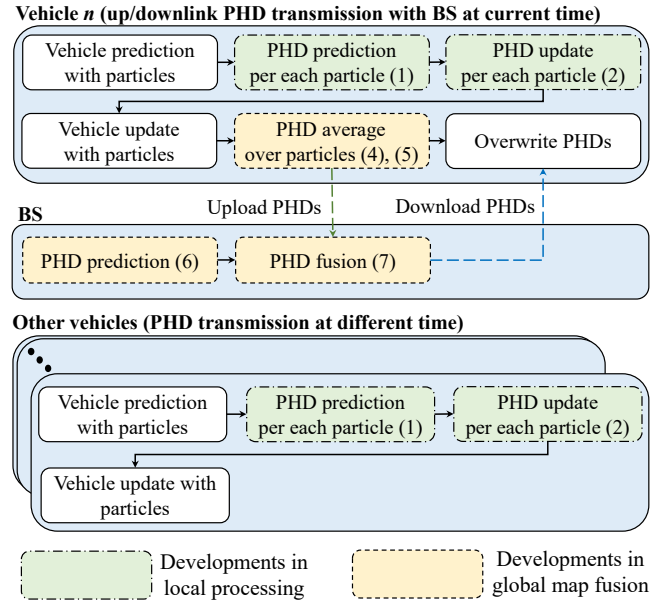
**Vehicle *n* (up/downlink PHD transmission with BS at current time)**

Vehicle prediction with particles

PHD prediction per each particle (1)

PHD update per each particle (2)

Vehicle update with particles

PHD average over particles (4), (5)

Overwrite PHDs

Upload PHDs

Download PHDs

**BS**

PHD prediction (6)

PHD fusion (7)

**Other vehicles (PHD transmission at different time)**

Vehicle prediction with particles

PHD prediction per each particle (1)

PHD update per each particle (2)

Vehicle update with particles

Developments in local processing

Developments in global map fusion